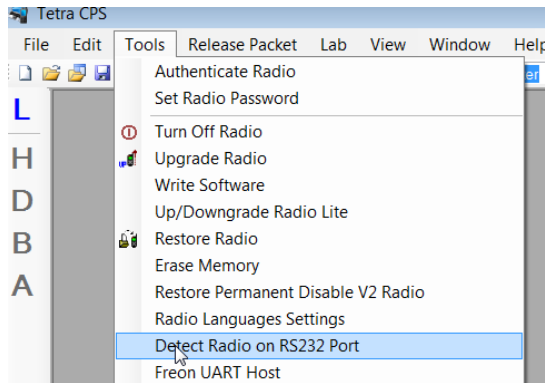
Tetra CPS

File Edit Tools Release Packet Lab View Window Help

L
H
D
B
A

Authenticate Radio
Set Radio Password
Turn Off Radio
Upgrade Radio
Write Software
Up/Downgrade Radio Lite
Restore Radio
Erase Memory
Restore Permanent Disable V2 Radio
Radio Languages Settings
Detect Radio on RS232 Port
Freon UART Host